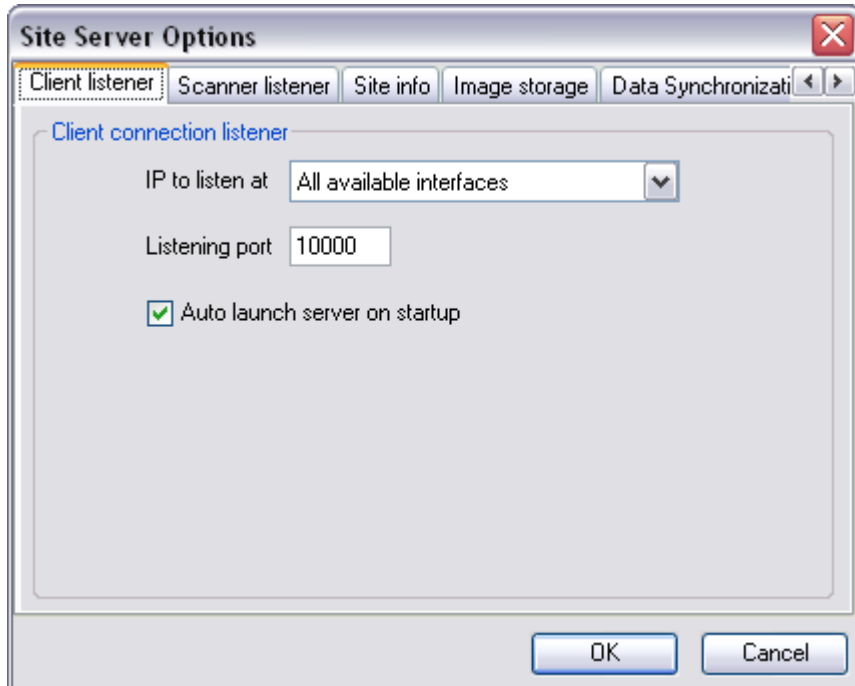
Site Server Options

Client listener | Scanner listener | Site info | Image storage | Data Synchronizati

Client connection listener

IP to listen at All available interfaces

Listening port 10000

Auto launch server on startup

OK Cancel